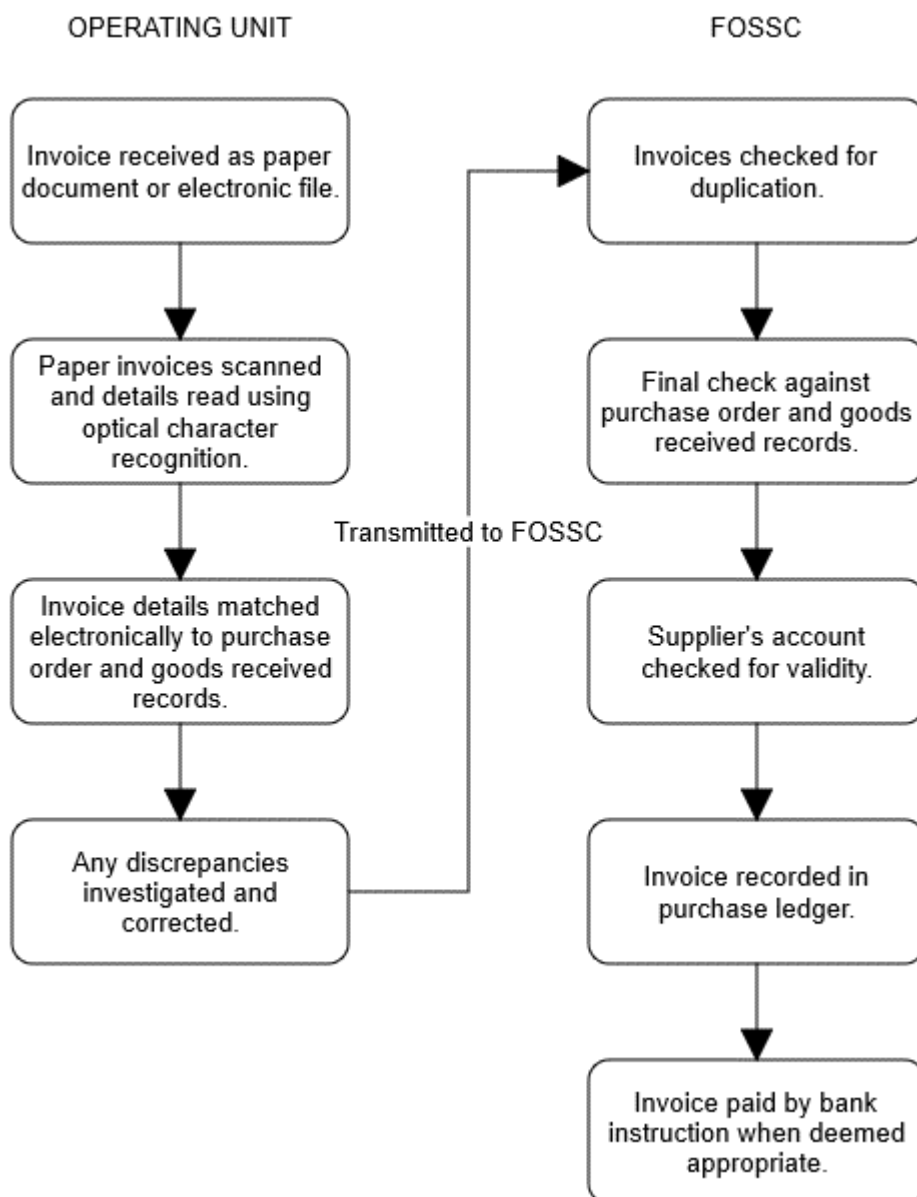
OPERATING UNIT

Invoice received as paper document or electronic file.

Paper invoices scanned and details read using optical character recognition.

Invoice details matched electronically to purchase order and goods received records.

Any discrepancies investigated and corrected.

Transmitted to FOSSC

FOSSC

Invoices checked for duplication.

Final check against purchase order and goods received records.

Supplier's account checked for validity.

Invoice recorded in purchase ledger.

Invoice paid by bank instruction when deemed appropriate.